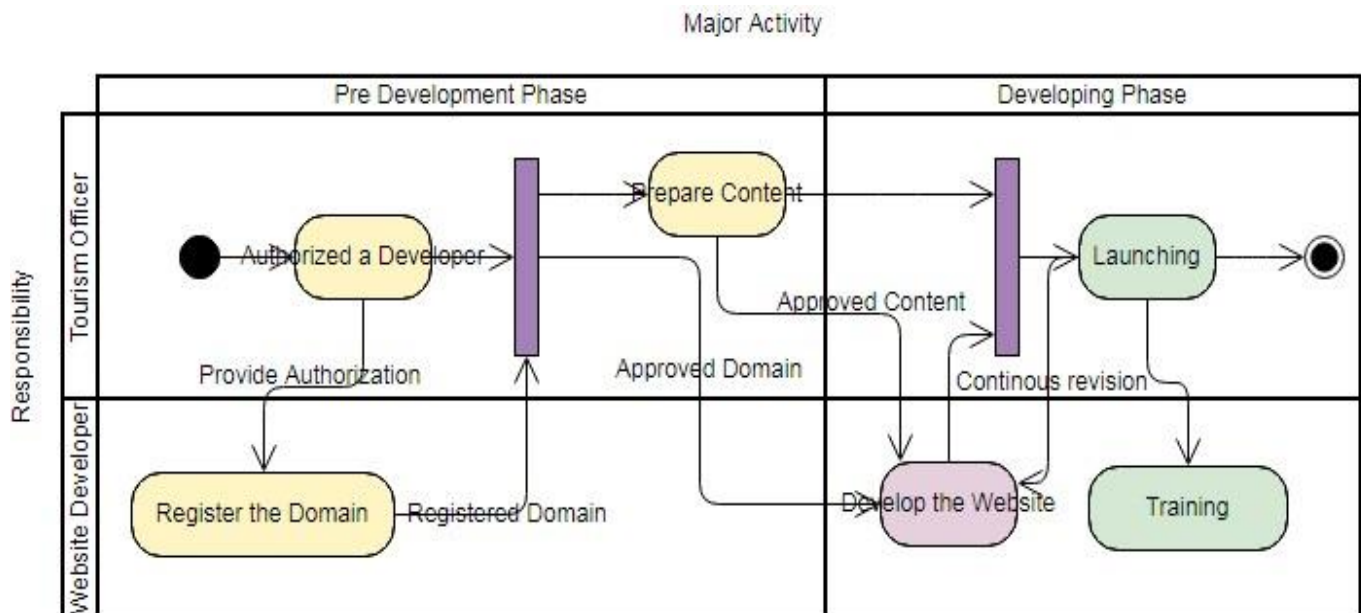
Major Activity

Pre Development Phase

Developing Phase

Responsibility

Tourism Officer

Website Developer

Authorized a Developer

Prepare Content

Launching

Approved Content

Provide Authorization

Approved Domain

Continous revision

Register the Domain

Registered Domain

Develop the Website

Training